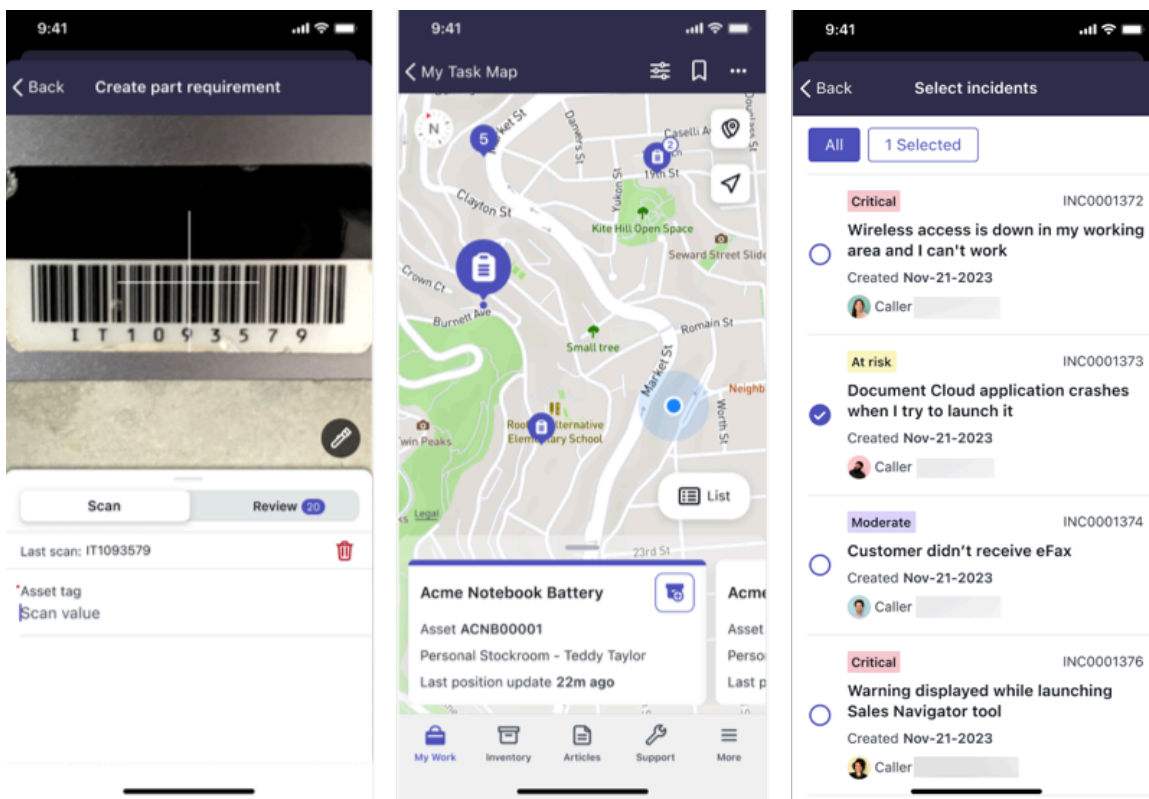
9:41

Back Create part requirement

IT1093579

Scan Review 20

Last scan: IT1093579

*Asset tag
Scan value

9:41

My Task Map

5
Market St
Danvers St
Caselli Av
2
19th St
Clayton St
Yukon St
Kite Hill Open Space
Seward Street Slide
Crown Ct
Burnett Ave
Romain St
Small tree
Market St
Neighb
Worth St
Rooftop Alternative Elementary School
Twin Peaks
Legal
List
23rd St

Acme Notebook Battery
Asset ACNB00001
Personal Stockroom - Teddy Taylor
Last position update 22m ago

Acme
Asset
Perso
Last p

My Work Inventory Articles Support More

9:41

Back Select incidents

All 1 Selected

Critical INC0001372
Wireless access is down in my working area and I can't work
Created Nov-21-2023
Caller

At risk INC0001373
Document Cloud application crashes when I try to launch it
Created Nov-21-2023
Caller

Moderate INC0001374
Customer didn't receive eFax
Created Nov-21-2023
Caller

Critical INC0001376
Warning displayed while launching Sales Navigator tool
Created Nov-21-2023
Caller